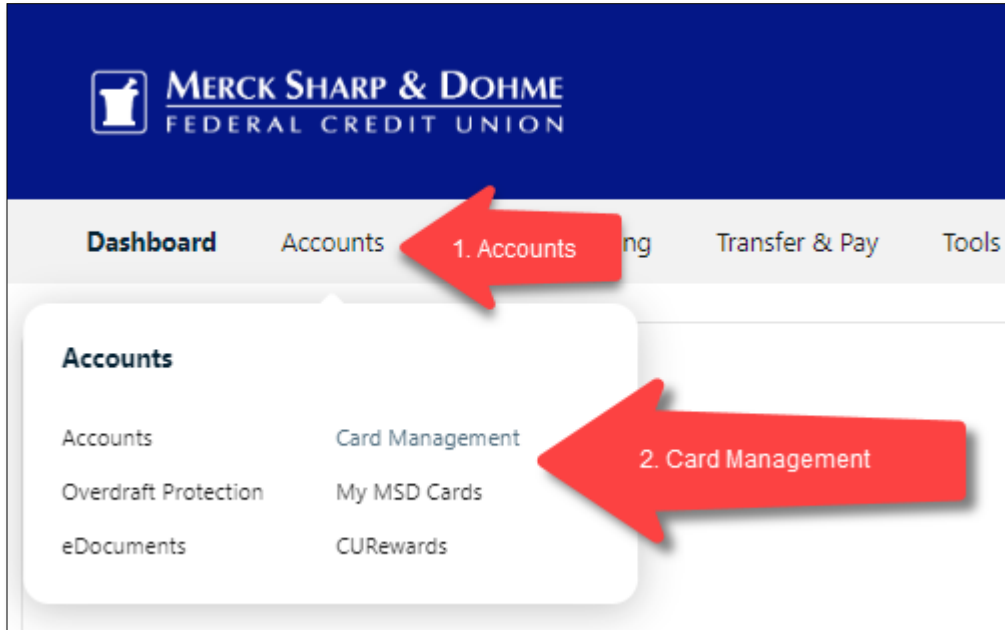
MERCK SHARP & DOHME
FEDERAL CREDIT UNION

Dashboard Accounts 1. Accounts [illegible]ng Transfer & Pay Tools

Accounts

Accounts
Overdraft Protection
eDocuments

Card Management
My MSD Cards
CURewards

2. Card Management